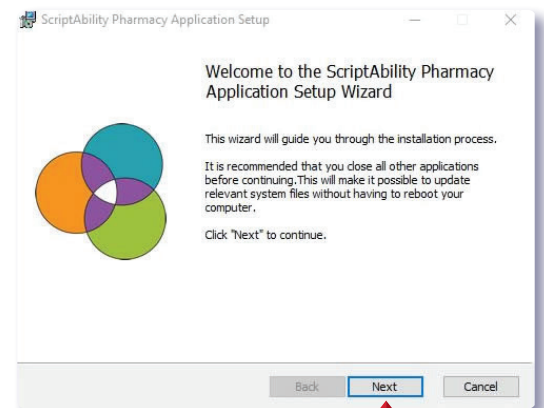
ScriptAbility Pharmacy Application Setup

Welcome to the ScriptAbility Pharmacy Application Setup Wizard

This wizard will guide you through the installation process.

It is recommended that you close all other applications before continuing.This will make it possible to update relevant system files without having to reboot your computer.

Click "Next" to continue.

Back Next Cancel